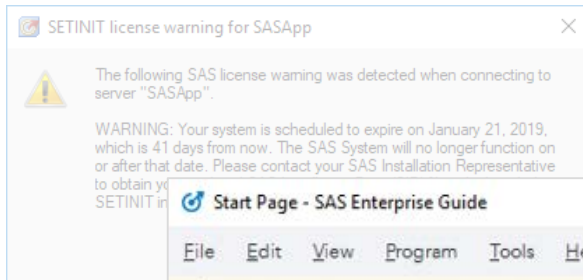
SETINIT license warning for SASApp

×

The following SAS license warning was detected when connecting to server "SASApp".

WARNING: Your system is scheduled to expire on January 21, 2019, which is 41 days from now. The SAS System will no longer function on or after that date. Please contact your SAS Installation Representative to obtain y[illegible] SETINIT in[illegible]

Start Page - SAS Enterprise Guide

File Edit View Program Tools H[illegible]